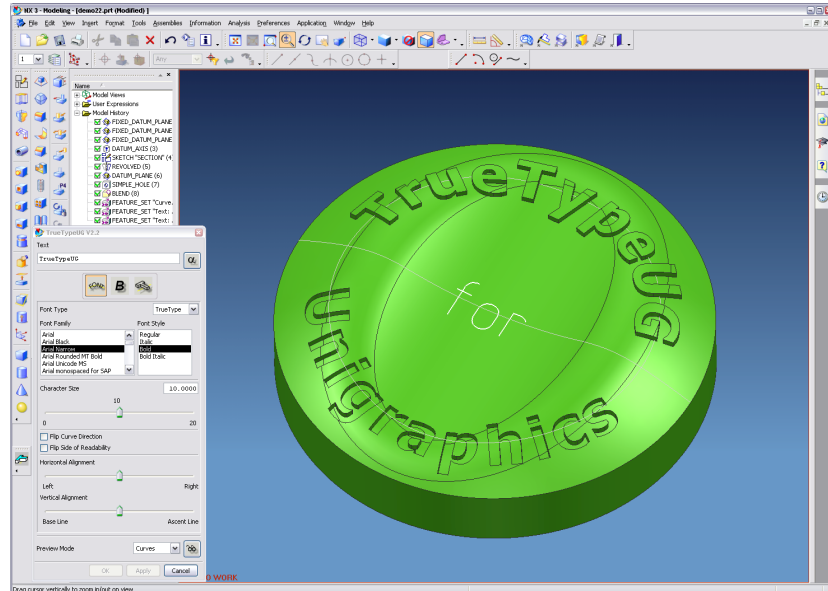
NX 3 - Modeling - [demo22.prt (Modified)]

File Edit View Insert Format Tools Assemblies Information Analysis Preferences Application Window Help

Any

Name
Model Views
User Expressions
Model History
FIXED_DATUM_PLANE
FIXED_DATUM_PLANE
FIXED_DATUM_PLANE
DATUM_AXIS (3)
SKETCH "SECTION" (4)
REVOLVED (5)
DATUM_PLANE (6)
SIMPLE_HOLE (7)
BLEND (8)
FEATURE_SET "Curve...
FEATURE_SET "Text: ...
FEATURE_SET "Text: ...

TrueTypeUG V2.2
Text
TrueTypeUG
Font Type
TrueType
Font Family
Arial
Arial Black
Arial Narrow
Arial Rounded MT Bold
Arial Unicode MS
Arial monospaced for SAP
Font Style
Regular
Italic
Bold
Bold Italic
Character Size
10.0000
10
0
20
Flip Curve Direction
Flip Side of Readability
Horizontal Alignment
Left
Right
Vertical Alignment
Base Line
Ascent Line
Preview Mode
Curves
OK
Apply
Cancel

TrueTypeUG
for
Unigraphics

WORK
Drag cursor vertically to zoom in/out on view